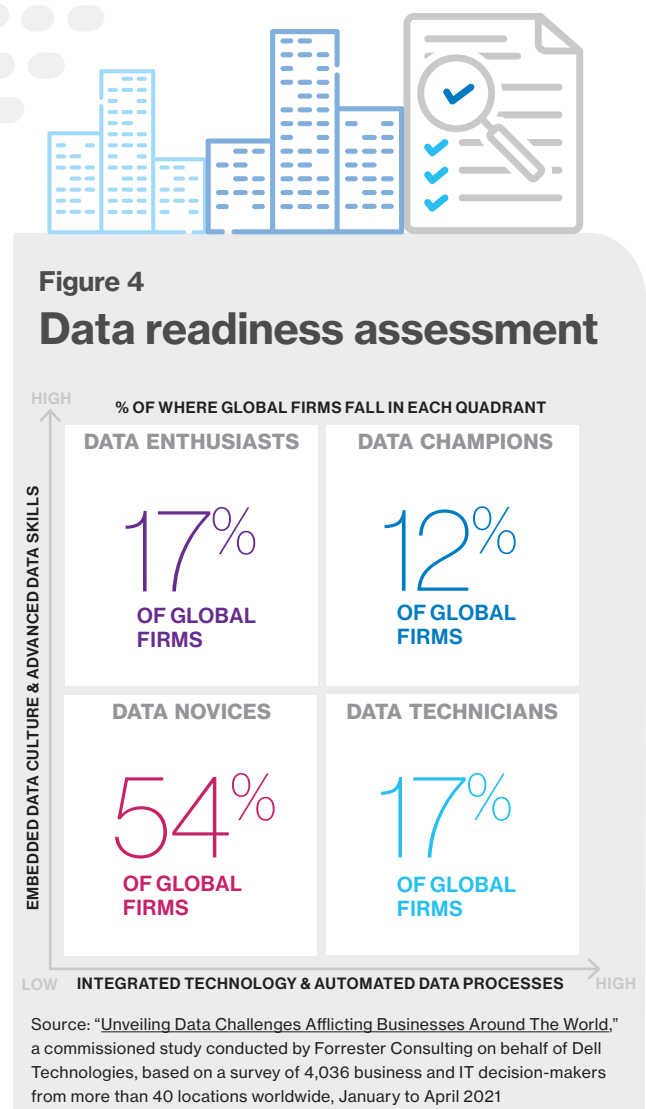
Figure 4
Data readiness assessment

HIGH

% OF WHERE GLOBAL FIRMS FALL IN EACH QUADRANT

EMBEDDED DATA CULTURE & ADVANCED DATA SKILLS

DATA ENTHUSIASTS
17%
OF GLOBAL FIRMS

DATA CHAMPIONS
12%
OF GLOBAL FIRMS

DATA NOVICES
54%
OF GLOBAL FIRMS

DATA TECHNICIANS
17%
OF GLOBAL FIRMS

LOW INTEGRATED TECHNOLOGY & AUTOMATED DATA PROCESSES HIGH

Source: "Unveiling Data Challenges Afflicting Businesses Around The World," a commissioned study conducted by Forrester Consulting on behalf of Dell Technologies, based on a survey of 4,036 business and IT decision-makers from more than 40 locations worldwide, January to April 2021